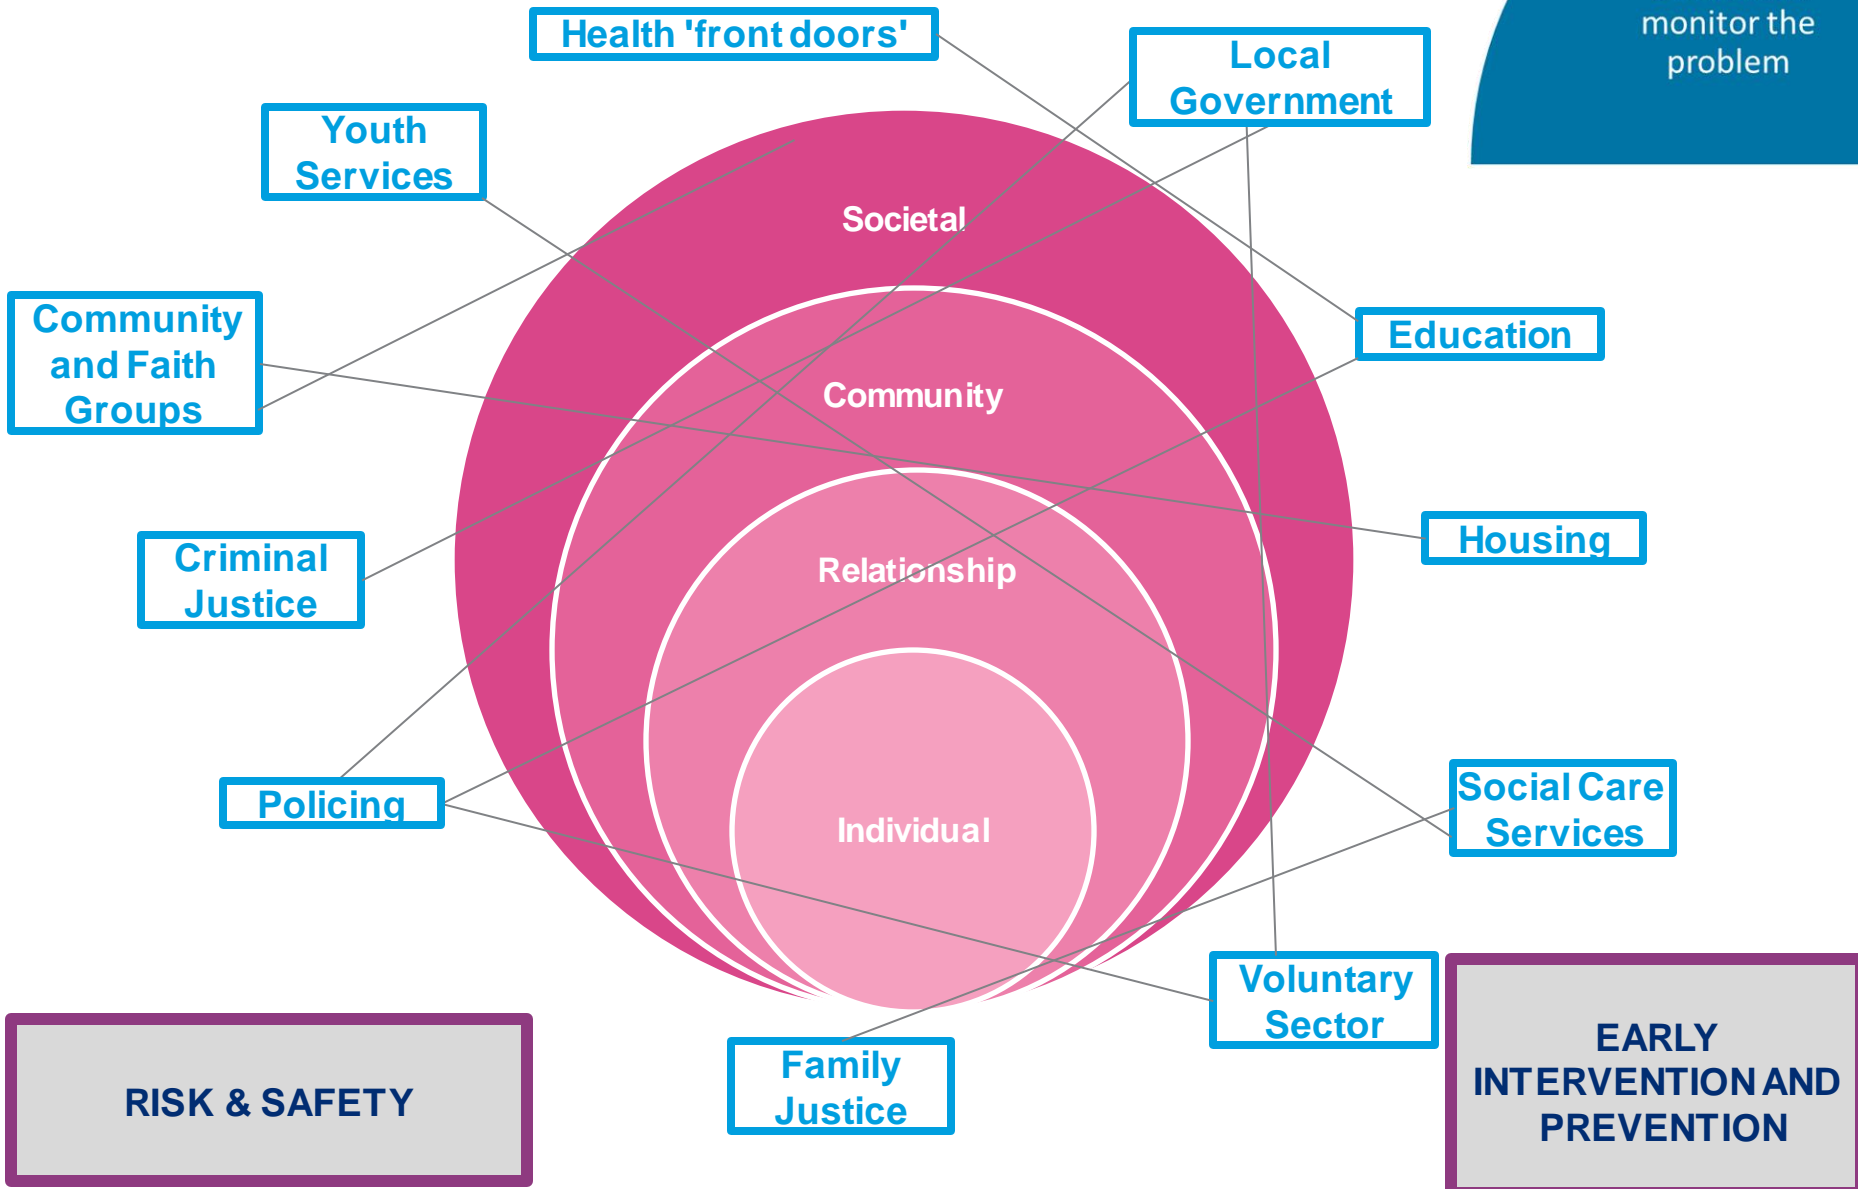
Health 'front doors'

Local Government

monitor the problem

Youth Services

Community and Faith Groups

Education

Criminal Justice

Housing

Policing

Social Care Services

Voluntary Sector

Family Justice

Societal

Community

Relationship

Individual

RISK & SAFETY

EARLY INTERVENTION AND PREVENTION